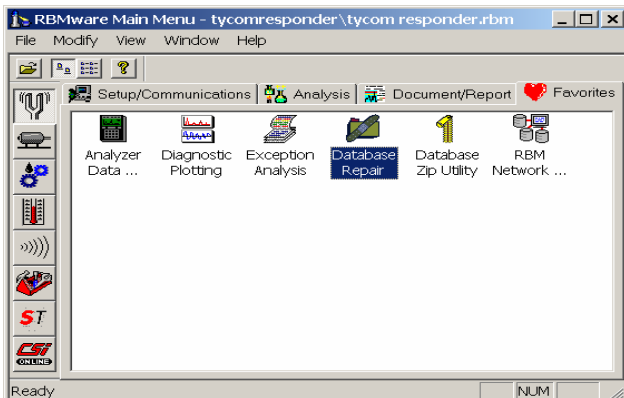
RBMware Main Menu - tycomresponder\tycom responder.rbm

File Modify View Window Help

Setup/Communications Analysis Document/Report Favorites

Analyzer Data ...

Diagnostic Plotting

Exception Analysis

Database Repair

Database Zip Utility

RBM Network ...

ST

CSi ONLINE

Ready NUM